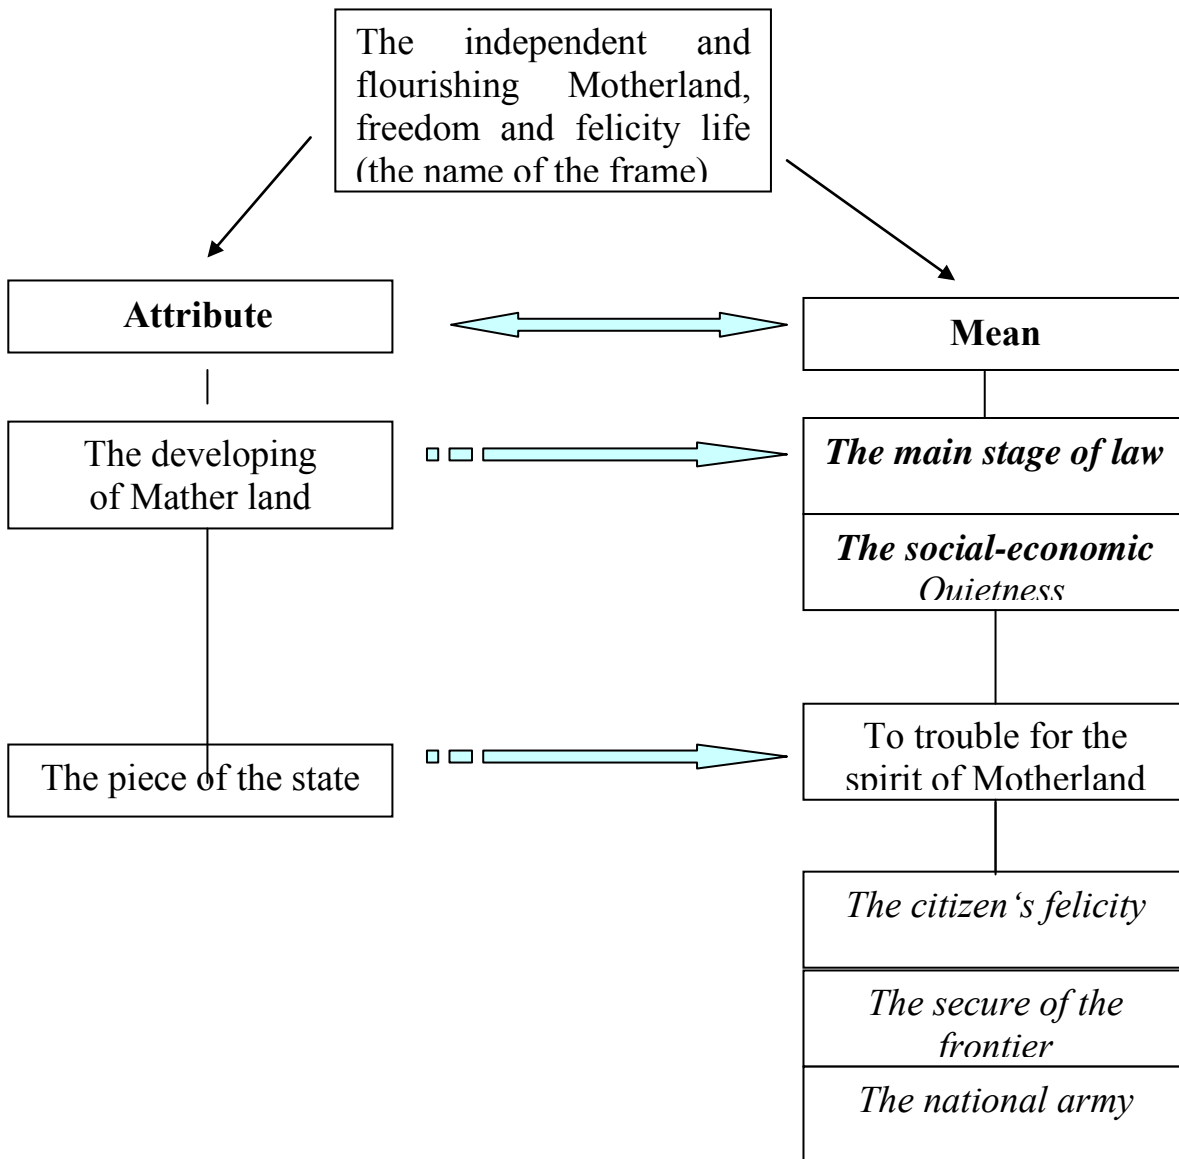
The independent and flourishing Motherland, freedom and felicity life (the name of the frame)

Attribute

Mean

The developing of Mather land

The main stage of law

The social-economic Quietness

The piece of the state

To trouble for the spirit of Motherland

The citizen's felicity

The secure of the frontier

The national army